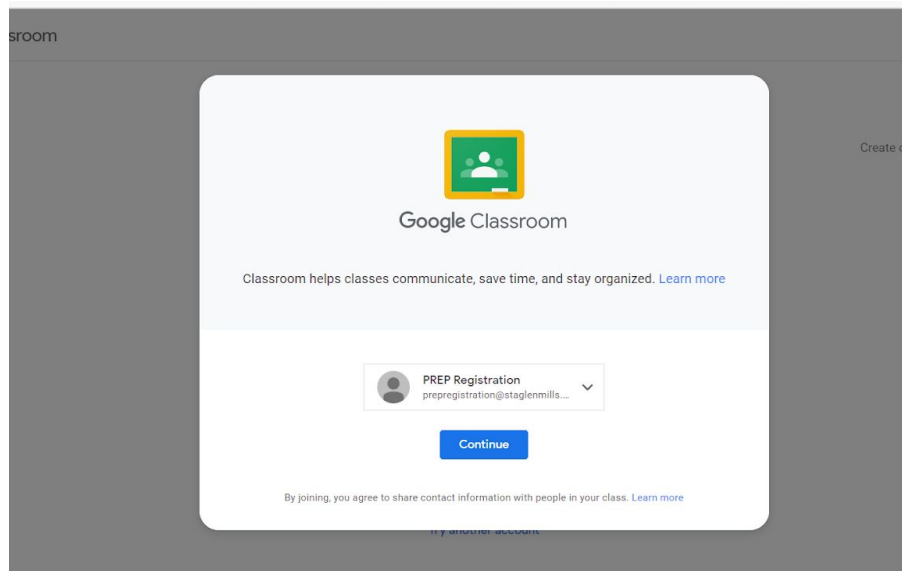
sroom

Create c

Google Classroom

Classroom helps classes communicate, save time, and stay organized. Learn more

PREP Registration
prepregistration@staglenmills....

Continue

By joining, you agree to share contact information with people in your class. Learn more

Try another account